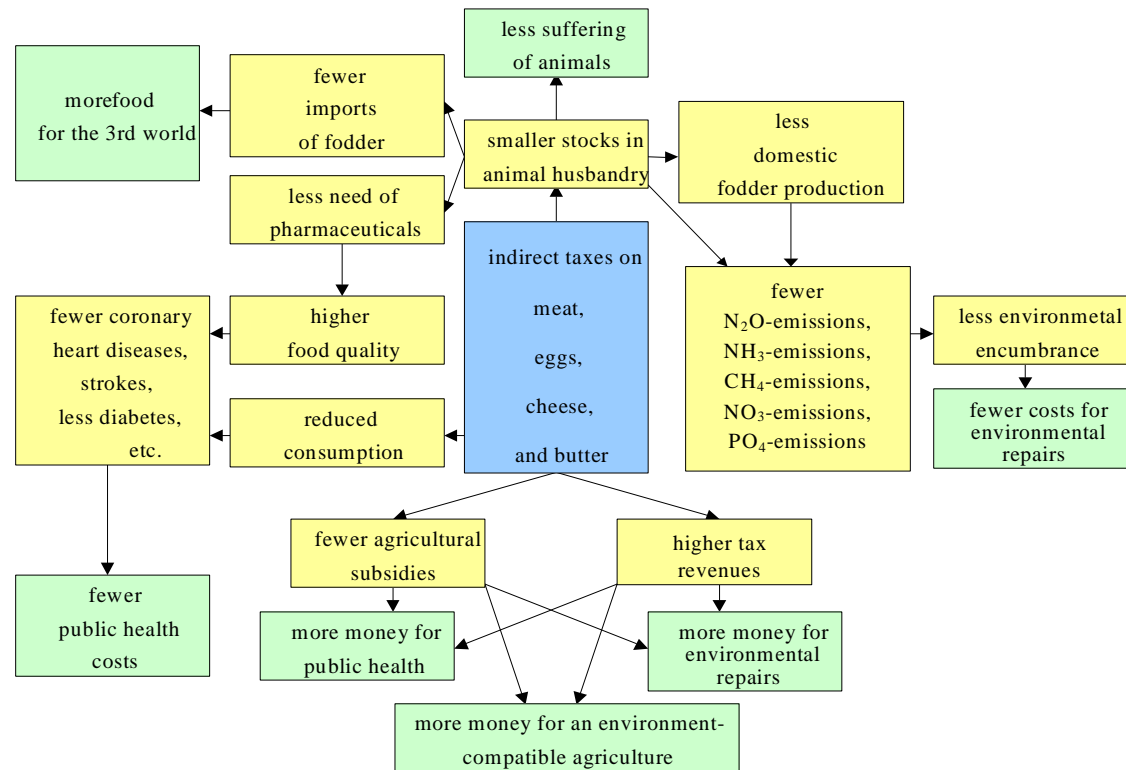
less suffering of animals

morefood for the 3rd world

fewer imports of fodder

smaller stocks in animal husbandry

less domestic fodder production

less need of pharmaceuticals

indirect taxes on meat, eggs, cheese, and butter

fewer $N_2O$-emissions, $NH_3$-emissions, $CH_4$-emissions, $NO_3$-emissions, $PO_4$-emissions

less environmetal encumbrance

fewer costs for environmental repairs

fewer coronary heart diseases, strokes, less diabetes, etc.

higher food quality

reduced consumption

fewer agricultural subsidies

higher tax revenues

fewer public health costs

more money for public health

more money for environmental repairs

more money for an environment-compatible agriculture